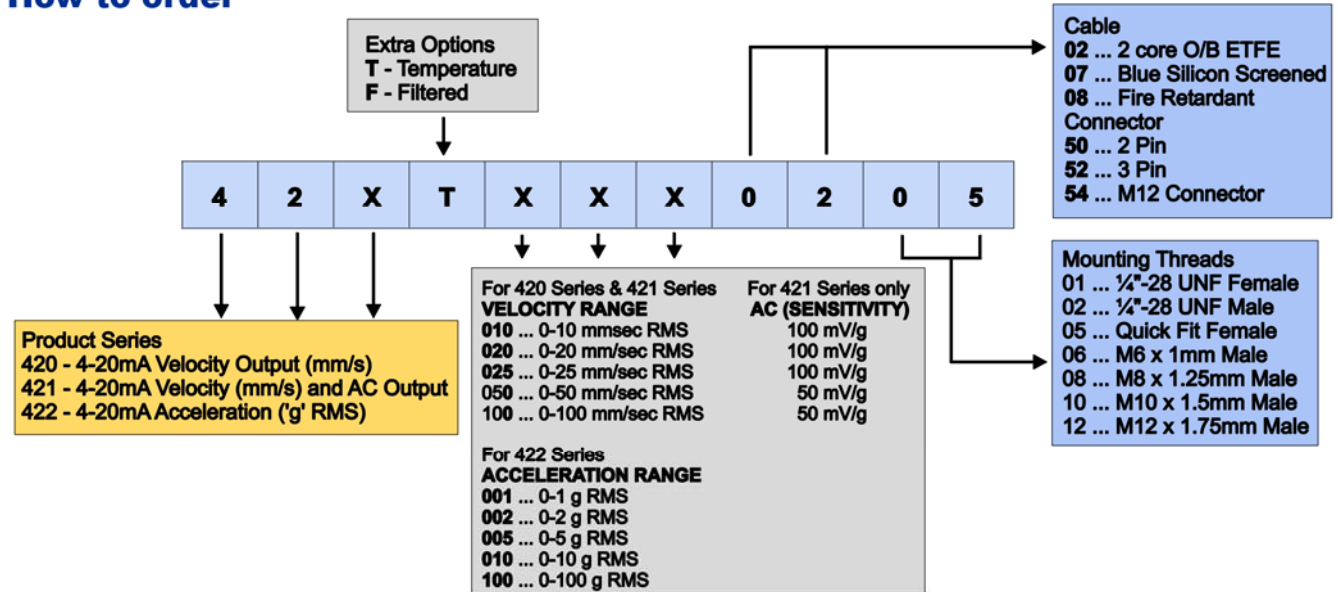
Extra Options
**T** - Temperature
**F** - Filtered

| 4 | 2 | X | T | X | X | X | 0 | 2 | 0 | 5 |
|---|---|---|---|---|---|---|---|---|---|---|

Cable
**02** ... 2 core O/B ETFE
**07** ... Blue Silicon Screened
**08** ... Fire Retardant
Connector
**50** ... 2 Pin
**52** ... 3 Pin
**54** ... M12 Connector

Mounting Threads
01 ... ¼"-28 UNF Female
02 ... ¼"-28 UNF Male
05 ... Quick Fit Female
06 ... M6 x 1mm Male
08 ... M8 x 1.25mm Male
10 ... M10 x 1.5mm Male
12 ... M12 x 1.75mm Male

Product Series
420 - 4-20mA Velocity Output (mm/s)
421 - 4-20mA Velocity (mm/s) and AC Output
422 - 4-20mA Acceleration ('g' RMS)

For 420 Series & 421 Series
**VELOCITY RANGE**
**010** ... 0-10 mmsec RMS
**020** ... 0-20 mm/sec RMS
**025** ... 0-25 mm/sec RMS
**050** ... 0-50 mm/sec RMS
100 ... 0-100 mm/sec RMS

For 421 Series only
**AC (SENSITIVITY)**
100 mV/g
100 mV/g
100 mV/g
50 mV/g
50 mV/g

For 422 Series
**ACCELERATION RANGE**
**001** ... 0-1 g RMS
**002** ... 0-2 g RMS
**005** ... 0-5 g RMS
**010** ... 0-10 g RMS
**100** ... 0-100 g RMS